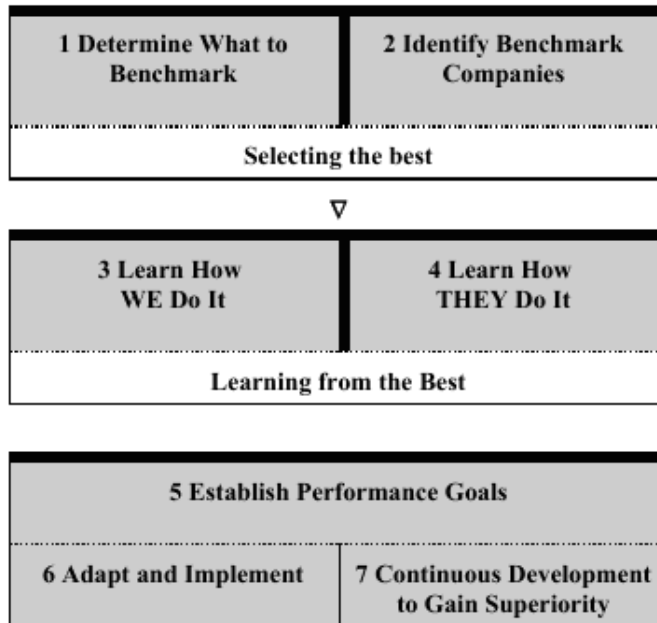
1 Determine What to Benchmark

2 Identify Benchmark Companies

Selecting the best

∇

3 Learn How WE Do It

4 Learn How THEY Do It

Learning from the Best

5 Establish Performance Goals

6 Adapt and Implement

7 Continuous Development to Gain Superiority